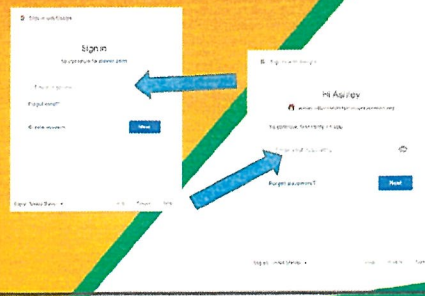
Sign in with Google

Sign in

to continue to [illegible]

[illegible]

Forgot email?

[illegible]

Next

English (United States)

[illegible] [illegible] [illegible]

Sign in with Google

Hi Ashley

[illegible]

To continue, first verify it's you

Enter your password

Forgot password?

Next

English (United States)

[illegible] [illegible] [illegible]